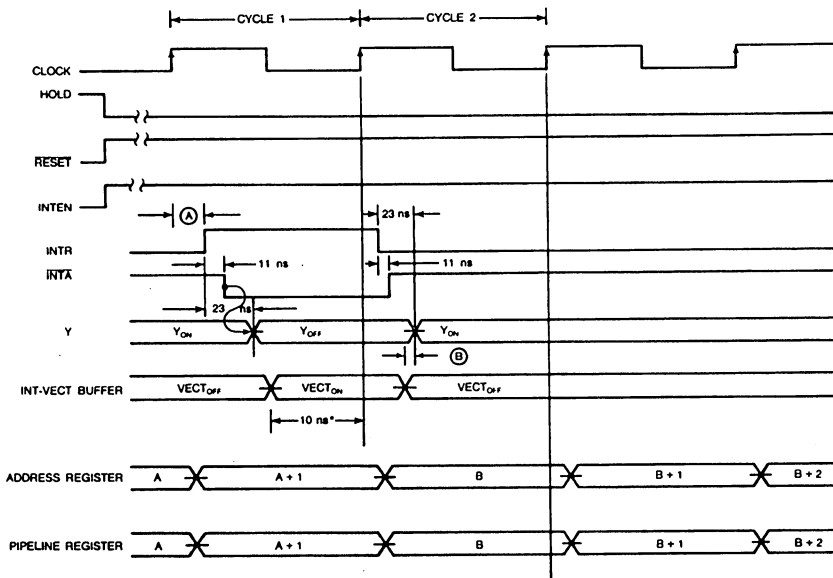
CYCLE 1
CYCLE 2

CLOCK

HOLD

$\overline{RESET}$

INTEN

Ⓐ

23 ns

INTR

$\overline{INTA}$

11 ns

11 ns

23

ns

Y

$Y_{ON}$

$Y_{OFF}$

$Y_{ON}$

Ⓑ

INT-VECT BUFFER

$VECT_{OFF}$

$VECT_{ON}$

$VECT_{OFF}$

10 ns*

ADDRESS REGISTER

A

A + 1

B

B + 1

B + 2

PIPELINE REGISTER

A

A + 1

B

B + 1

B + 2